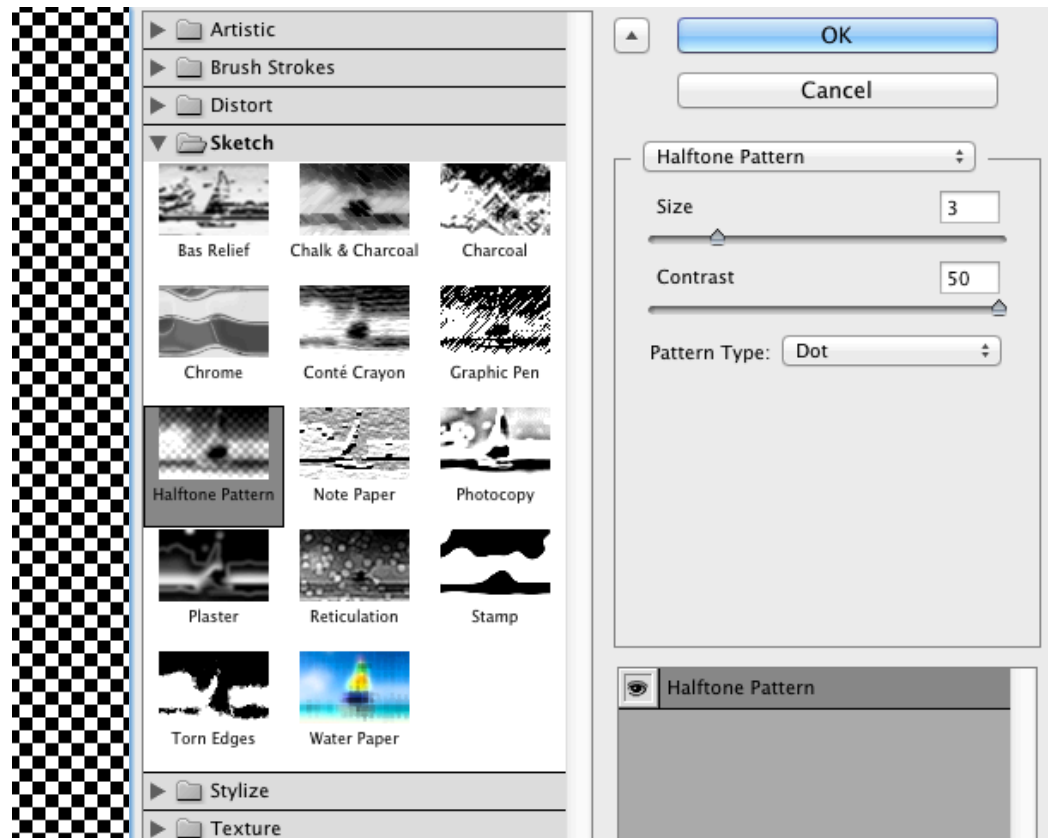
Artistic
Brush Strokes
Distort
Sketch

Bas Relief
Chalk & Charcoal
Charcoal
Chrome
Conté Crayon
Graphic Pen
Halftone Pattern
Note Paper
Photocopy
Plaster
Reticulation
Stamp
Torn Edges
Water Paper

Stylize
Texture

OK
Cancel

Halftone Pattern
Size 3
Contrast 50
Pattern Type: Dot

Halftone Pattern